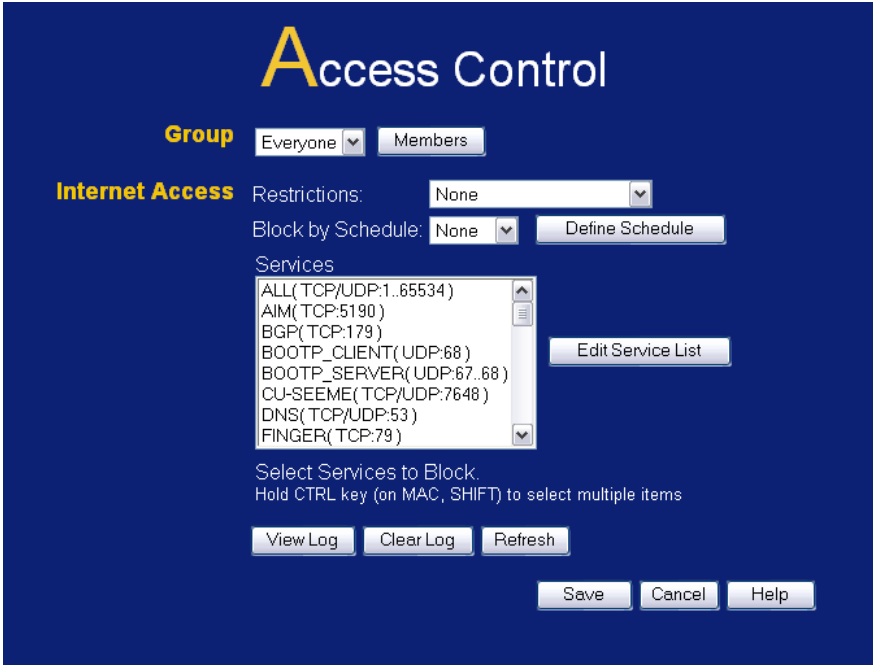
Access Control

Group
Everyone
Members

Internet Access
Restrictions: None
Block by Schedule: None
Define Schedule

Services
ALL( TCP/UDP:1..65534 )
AIM( TCP:5190 )
BGP( TCP:179 )
BOOTP_CLIENT( UDP:68 )
BOOTP_SERVER( UDP:67..68 )
CU-SEEME( TCP/UDP:7648 )
DNS( TCP/UDP:53 )
FINGER( TCP:79 )

Edit Service List

Select Services to Block.
Hold CTRL key (on MAC, SHIFT) to select multiple items

View Log
Clear Log
Refresh

Save
Cancel
Help